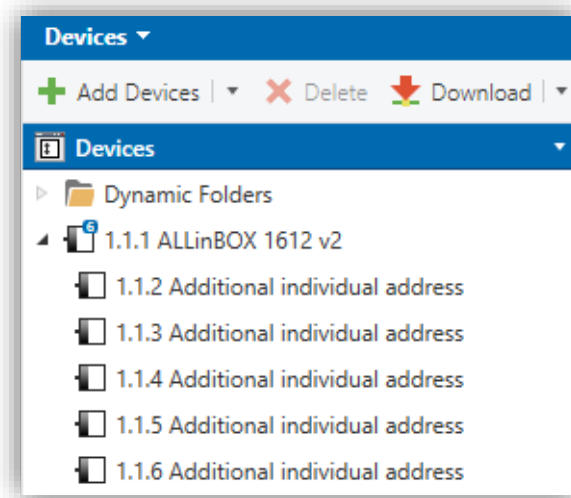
Devices ▾

Add Devices | ▾ Delete Download | ▾

Devices

Dynamic Folders

6

1.1.1 ALLinBOX 1612 v2

1.1.2 Additional individual address

1.1.3 Additional individual address

1.1.4 Additional individual address

1.1.5 Additional individual address

1.1.6 Additional individual address